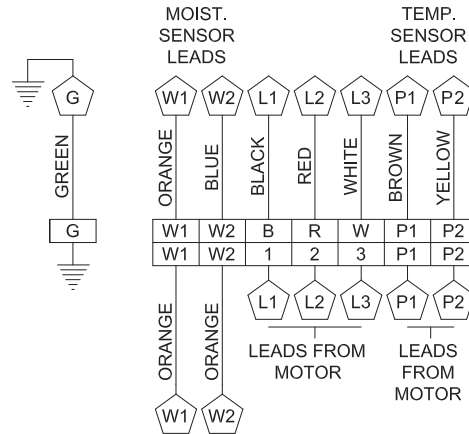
MOIST.
SENSOR
LEADS

TEMP.
SENSOR
LEADS

G

W1 W2 L1 L2 L3 P1 P2

GREEN

ORANGE BLUE BLACK RED WHITE BROWN YELLOW

G

| W1 | W2 | B | R | W | P1 | P2 |
|---|---|---|---|---|---|---|
| W1 | W2 | 1 | 2 | 3 | P1 | P2 |

L1 L2 L3 P1 P2

ORANGE ORANGE

LEADS FROM
MOTOR

LEADS
FROM
MOTOR

W1 W2